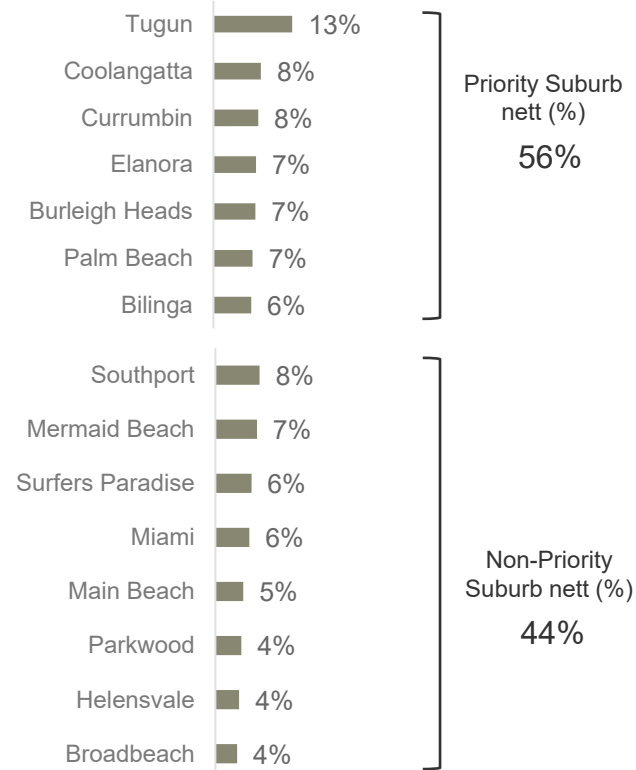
Tugun 13%
Coolangatta 8%
Currumbin 8%
Elanora 7%
Burleigh Heads 7%
Palm Beach 7%
Bilinga 6%

Priority Suburb nett (%)
56%

Southport 8%
Mermaid Beach 7%
Surfers Paradise 6%
Miami 6%
Main Beach 5%
Parkwood 4%
Helensvale 4%
Broadbeach 4%

Non-Priority Suburb nett (%)
44%